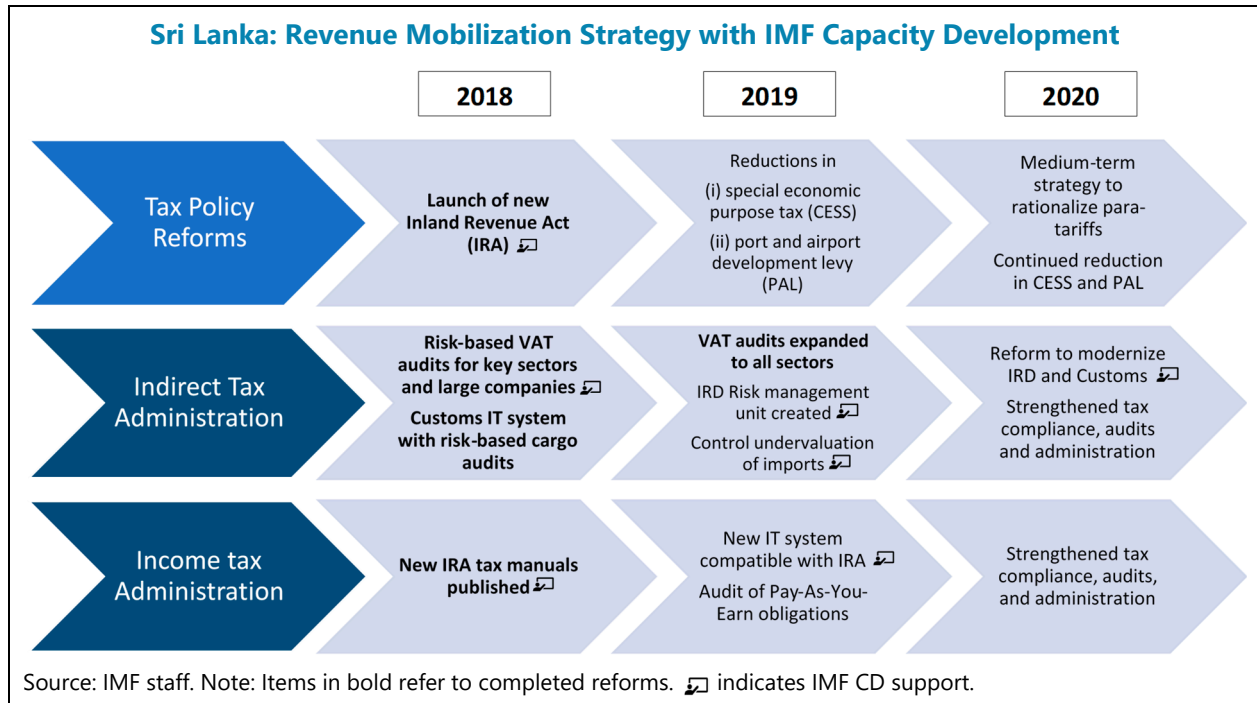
Sri Lanka: Revenue Mobilization Strategy with IMF Capacity Development

| | 2018 | 2019 | 2020 |
|---|---|---|---|
| Tax Policy Reforms | Launch of new Inland Revenue Act (IRA) | Reductions in (i) special economic purpose tax (CESS) (ii) port and airport development levy (PAL) | Medium-term strategy to rationalize para-tariffs<br>Continued reduction in CESS and PAL |
| Indirect Tax Administration | Risk-based VAT audits for key sectors and large companies<br>Customs IT system with risk-based cargo audits | VAT audits expanded to all sectors<br>IRD Risk management unit created<br>Control undervaluation of imports | Reform to modernize IRD and Customs<br>Strengthened tax compliance, audits and administration |
| Income tax Administration | New IRA tax manuals published | New IT system compatible with IRA<br>Audit of Pay-As-You-Earn obligations | Strengthened tax compliance, audits, and administration |

Source: IMF staff. Note: Items in bold refer to completed reforms. indicates IMF CD support.